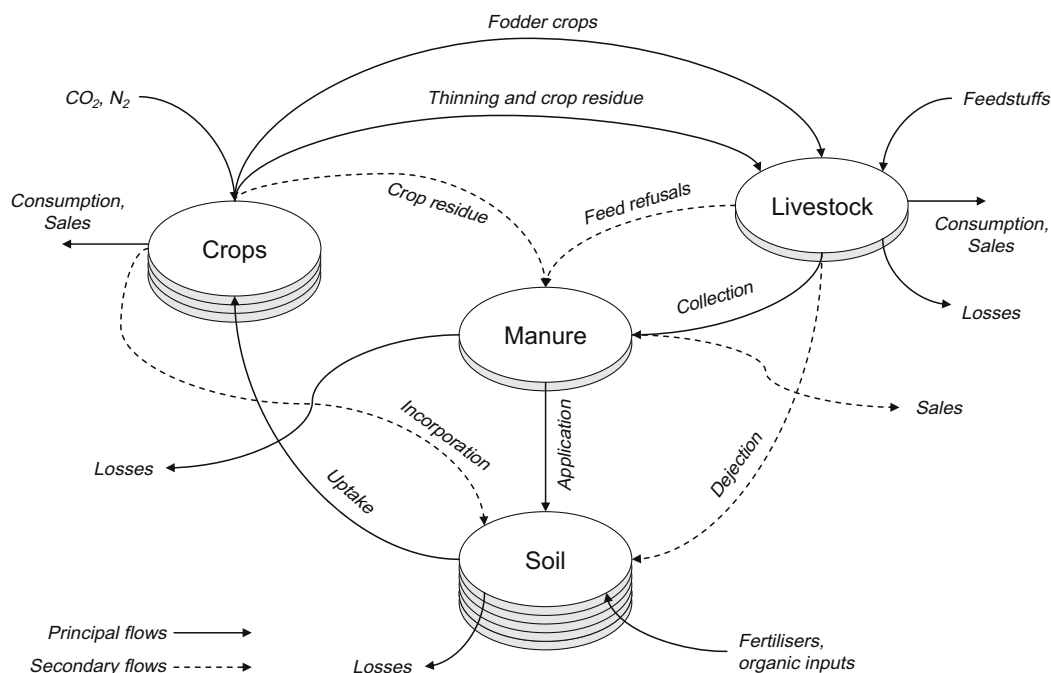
Fodder crops

$CO_2$, $N_2$

Thinning and crop residue

Feedstuffs

Consumption, Sales

Crop residue

Feed refusals

Livestock

Crops

Consumption, Sales

Collection

Losses

Manure

Sales

Incorporation

Application

Dejection

Losses

Uptake

Soil

Principal flows

Secondary flows

Losses

Fertilisers, organic inputs